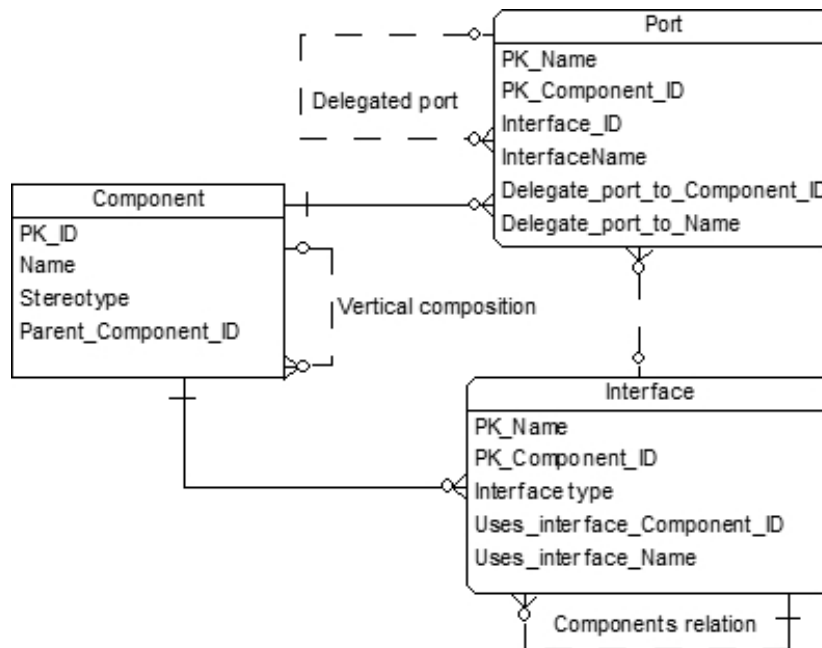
Port
PK_Name
PK_Component_ID
Interface_ID
InterfaceName
Delegate_port_to_Component_ID
Delegate_port_to_Name

Delegated port

Component
PK_ID
Name
Stereotype
Parent_Component_ID

Vertical composition

Interface
PK_Name
PK_Component_ID
Interface type
Uses_interface_Component_ID
Uses_interface_Name

Components relation